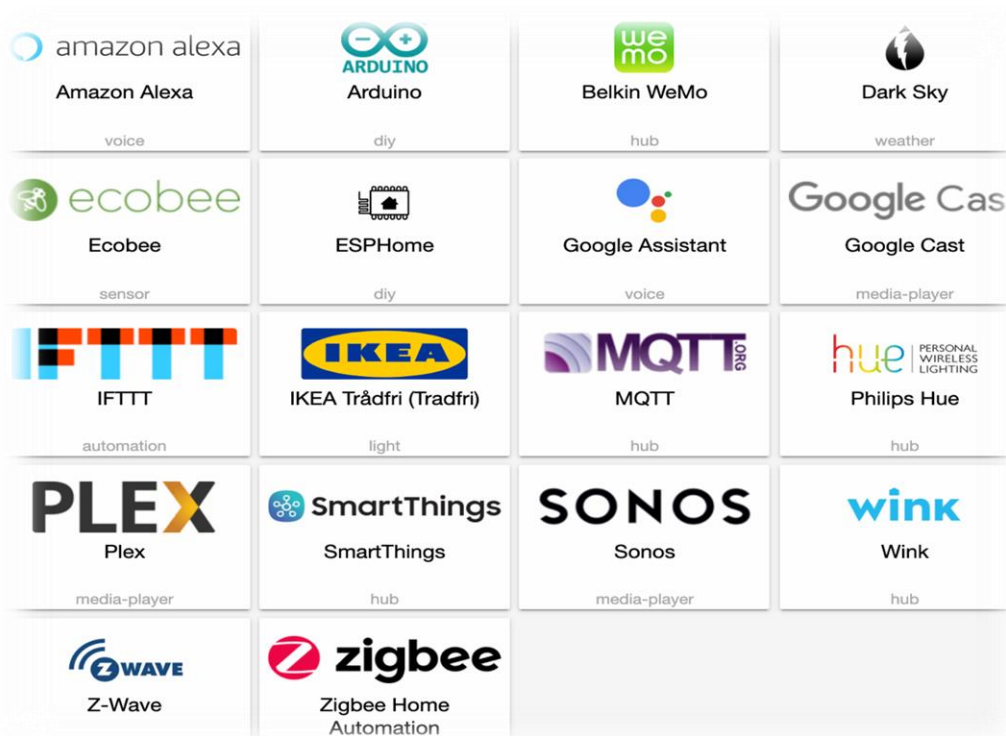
| | | | |
|---|---|---|---|
| amazon alexa<br>Amazon Alexa<br>voice | ARDUINO<br>Arduino<br>diy | we mo<br>Belkin WeMo<br>hub | Dark Sky<br>weather |
| ecobee<br>Ecobee<br>sensor | ESPHome<br>diy | Google Assistant<br>voice | Google Cas<br>Google Cast<br>media-player |
| IFTTT<br>IFTTT<br>automation | IKEA<br>IKEA Trådfri (Tradfri)<br>light | MQTT .ORG<br>MQTT<br>hub | hue PERSONAL WIRELESS LIGHTING<br>Philips Hue<br>hub |
| PLEX<br>Plex<br>media-player | SmartThings<br>SmartThings<br>hub | SONOS<br>Sonos<br>media-player | wink<br>Wink<br>hub |
| Z WAVE<br>Z-Wave | zigbee<br>Zigbee Home Automation | | |